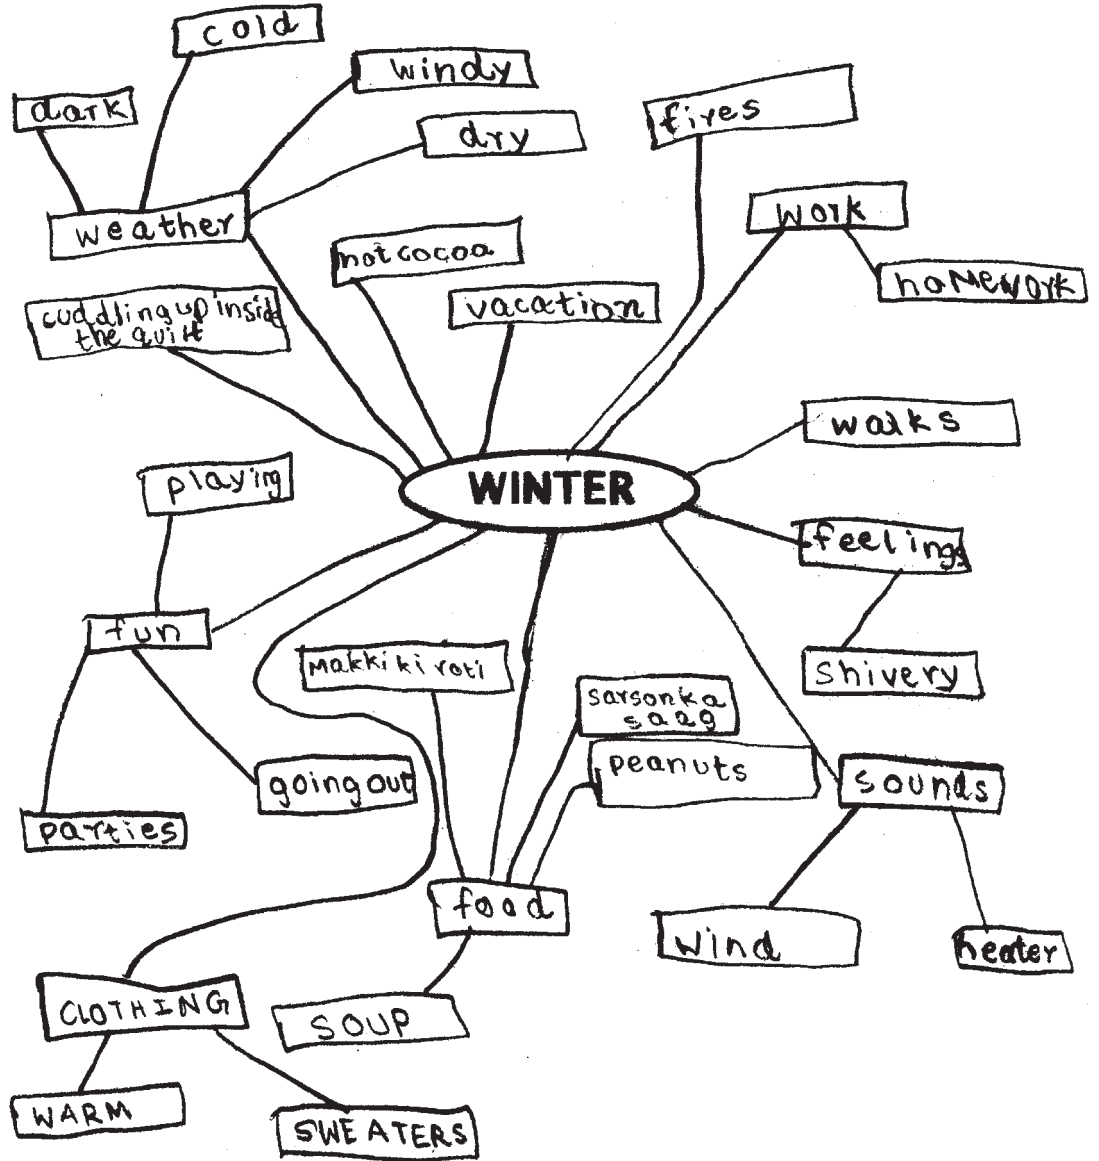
cold
windy
dark
dry
fires
weather
work
hot cocoa
homework
cuddling up inside the quilt
vacation
walks
WINTER
playing
feelings
fun
Makki ki roti
Shivery
sarson ka saag
peanuts
sounds
going out
parties
food
Wind
heater
CLOTHING
SOUP
WARM
SWEATERS